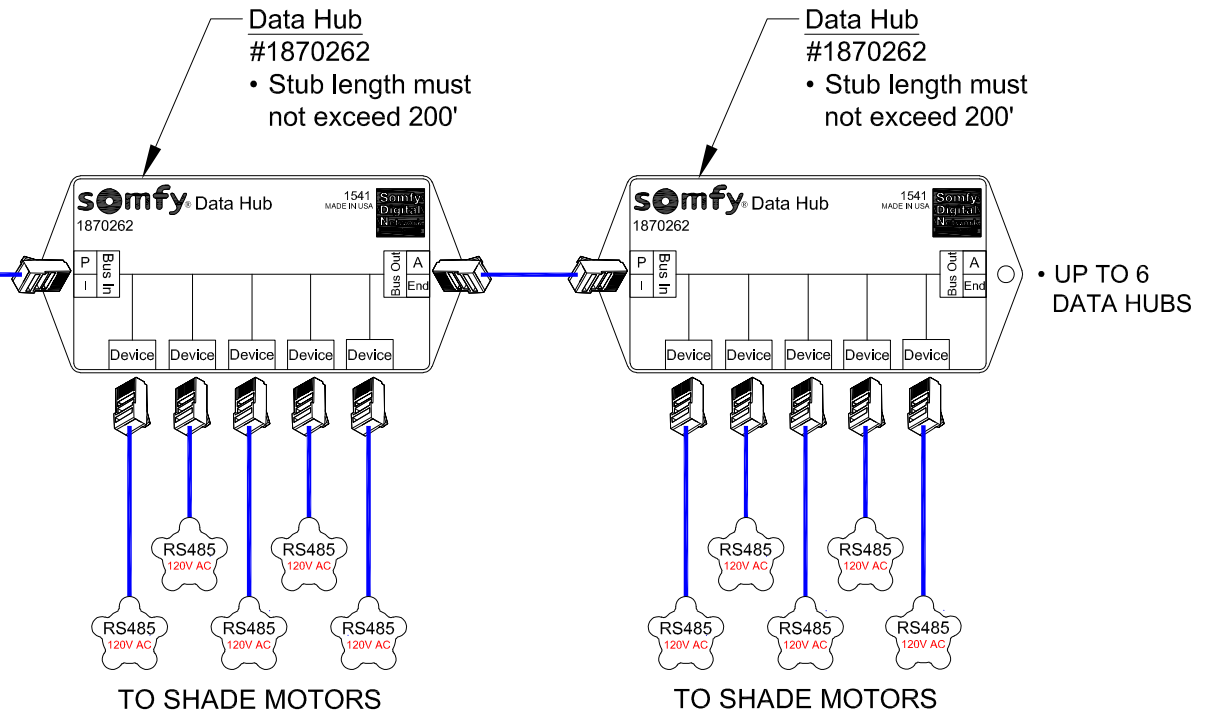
Data Hub
#1870262
• Stub length must not exceed 200'

somfy® Data Hub
1870262
1541
MADE IN USA
Somfy Digital N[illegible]

P
I
Bus In
Bus Out
A
End

Device
Device
Device
Device
Device

RS485
120V AC
RS485
120V AC
RS485
120V AC
RS485
120V AC
RS485
120V AC

TO SHADE MOTORS

Data Hub
#1870262
• Stub length must not exceed 200'

somfy® Data Hub
1870262
1541
MADE IN USA
Somfy Digital N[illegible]

P
I
Bus In
Bus Out
A
End

• UP TO 6 DATA HUBS

Device
Device
Device
Device
Device

RS485
120V AC
RS485
120V AC
RS485
120V AC
RS485
120V AC
RS485
120V AC

TO SHADE MOTORS